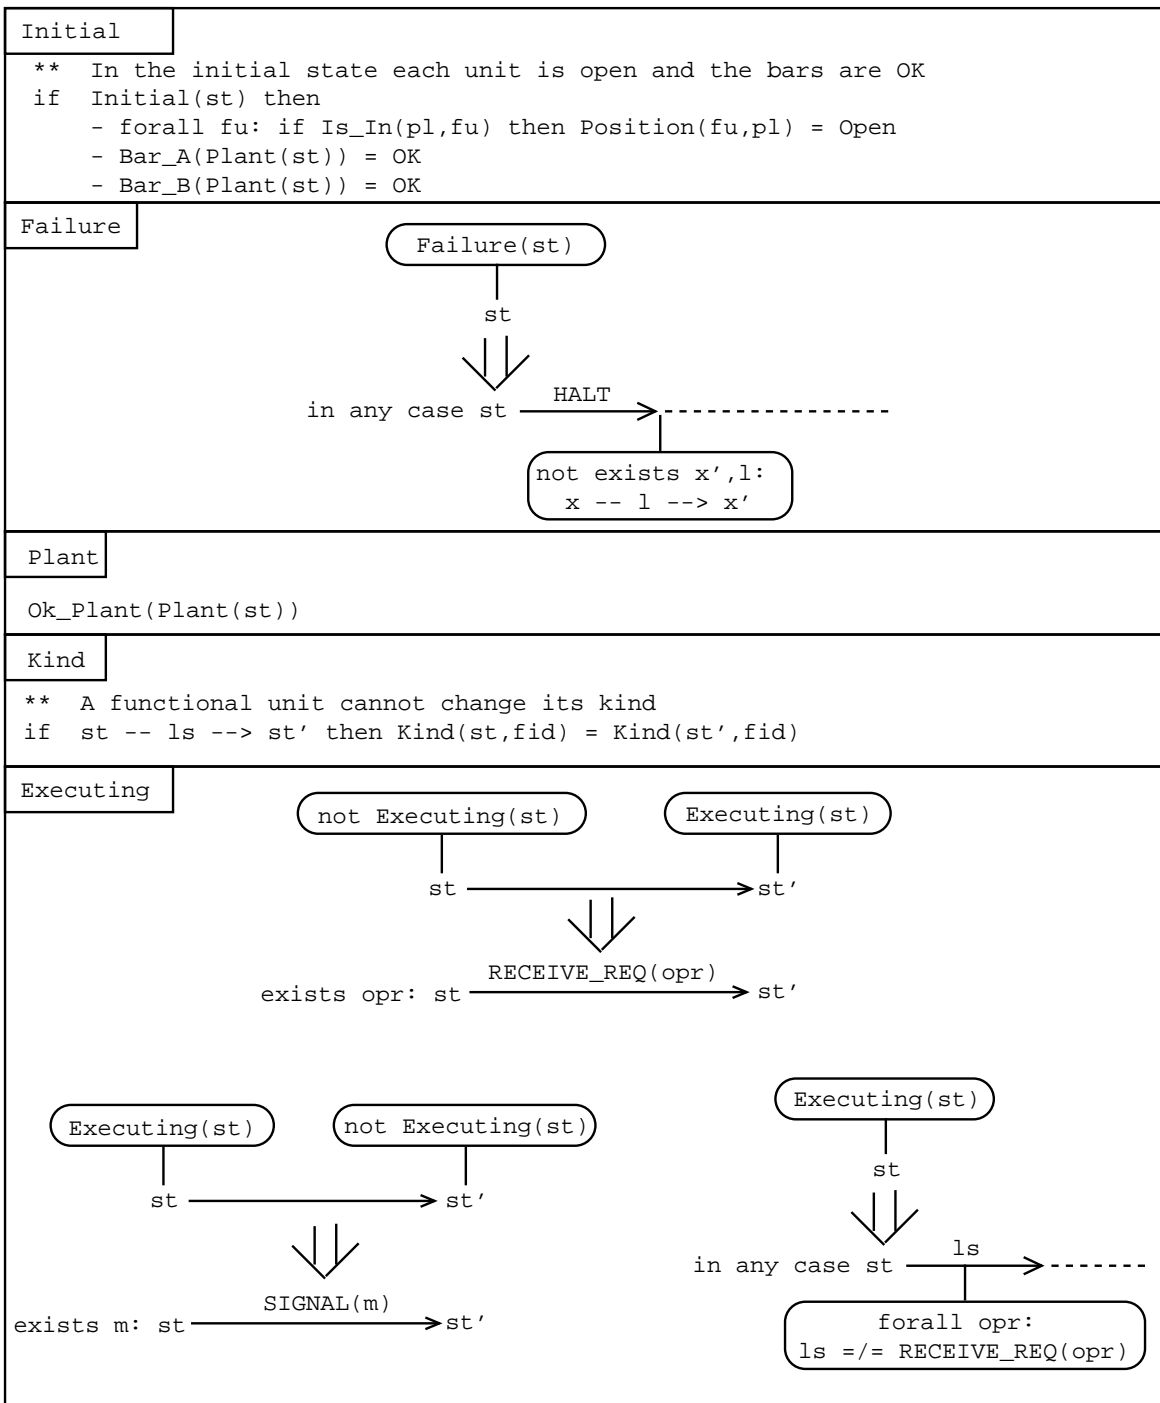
Initial

** In the initial state each unit is open and the bars are OK
if Initial(st) then
- forall fu: if Is_In(pl,fu) then Position(fu,pl) = Open
- Bar_A(Plant(st)) = OK
- Bar_B(Plant(st)) = OK

Failure

Failure(st)

st

in any case st HALT

not exists x',l:
x -- l --> x'

Plant

Ok_Plant(Plant(st))

Kind

** A functional unit cannot change its kind
if st -- ls --> st' then Kind(st,fid) = Kind(st',fid)

Executing

not Executing(st)

Executing(st)

st st'

exists opr: st RECEIVE_REQ(opr) st'

Executing(st)

not Executing(st)

st st'

exists m: st SIGNAL(m) st'

Executing(st)

st

in any case st ls

forall opr:
ls =/= RECEIVE_REQ(opr)